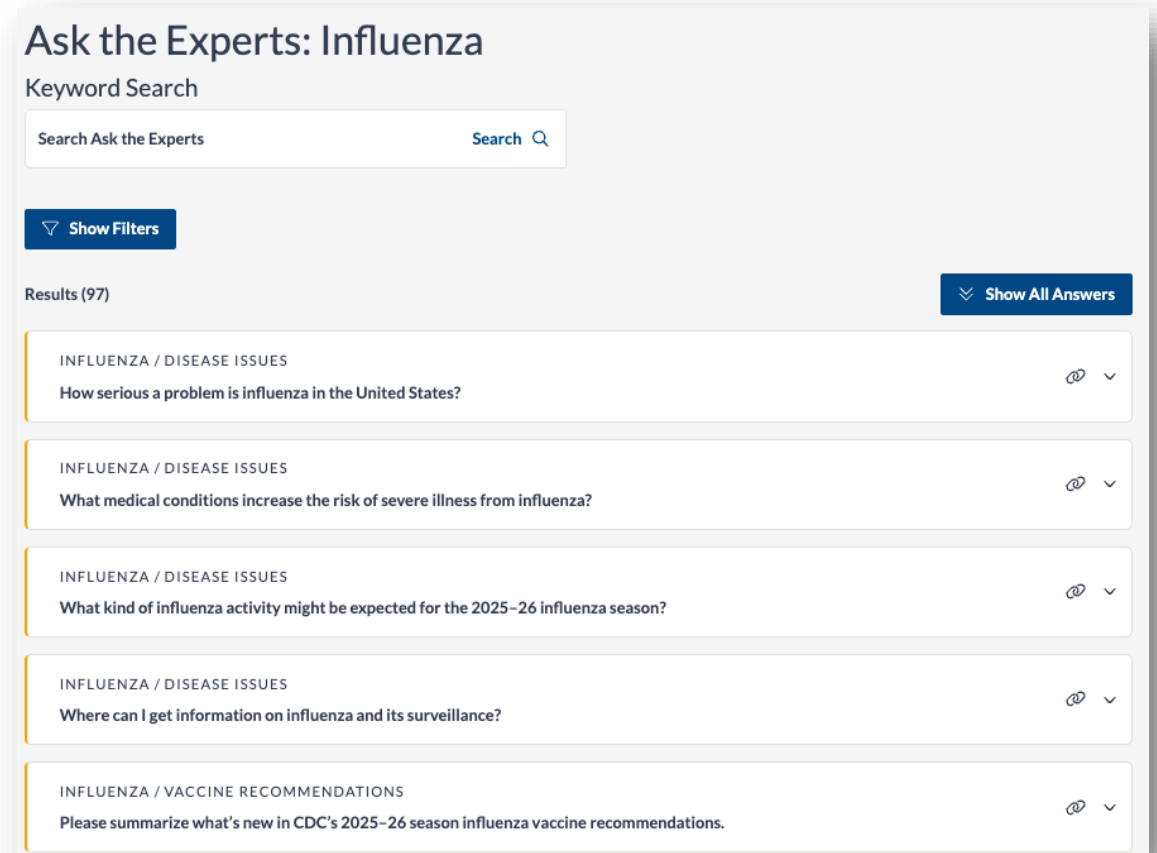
Ask the Experts: Influenza

Keyword Search

Search Ask the Experts

Search

Show Filters

Results (97)

Show All Answers

INFLUENZA / DISEASE ISSUES
How serious a problem is influenza in the United States?

INFLUENZA / DISEASE ISSUES
What medical conditions increase the risk of severe illness from influenza?

INFLUENZA / DISEASE ISSUES
What kind of influenza activity might be expected for the 2025–26 influenza season?

INFLUENZA / DISEASE ISSUES
Where can I get information on influenza and its surveillance?

INFLUENZA / VACCINE RECOMMENDATIONS
Please summarize what's new in CDC's 2025–26 season influenza vaccine recommendations.